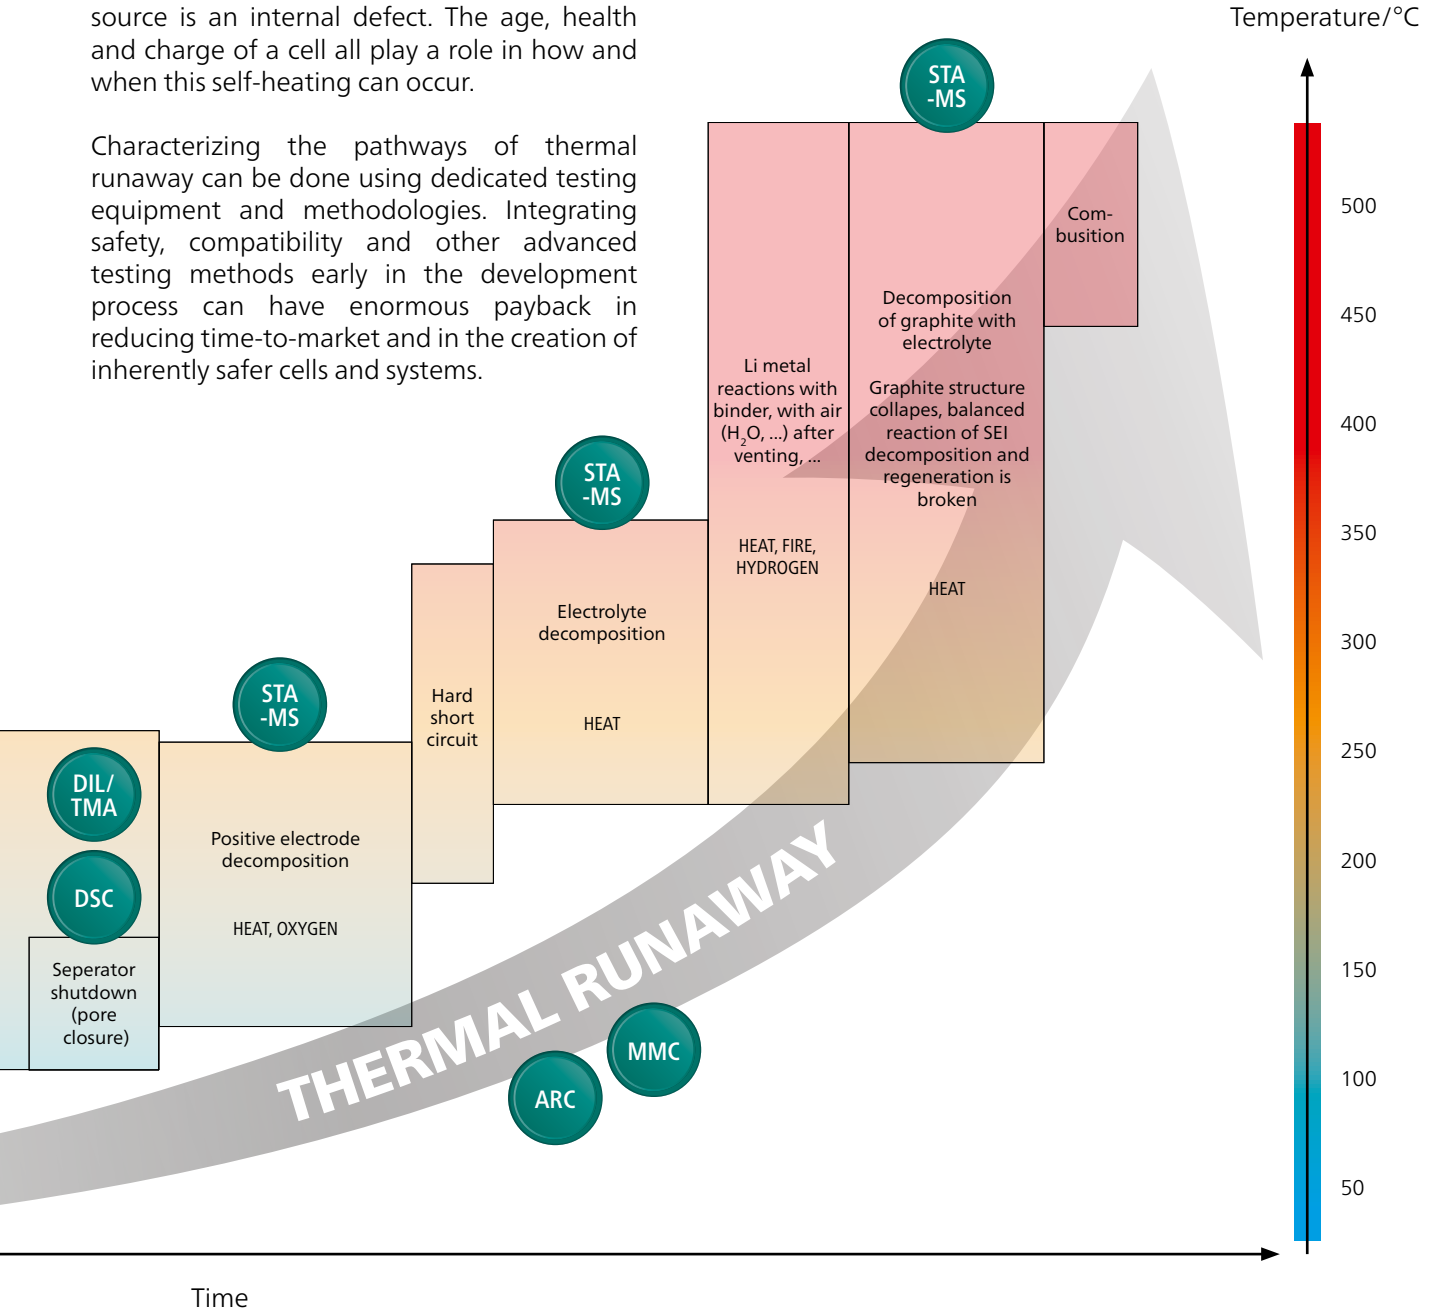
source is an internal defect. The age, health and charge of a cell all play a role in how and when this self-heating can occur.

Characterizing the pathways of thermal runaway can be done using dedicated testing equipment and methodologies. Integrating safety, compatibility and other advanced testing methods early in the development process can have enormous payback in reducing time-to-market and in the creation of inherently safer cells and systems.

Temperature/°C

500
450
400
350
300
250
200
150
100
50

STA -MS

Com-bustion

Decomposition of graphite with electrolyte

Graphite structure collapses, balanced reaction of SEI decomposition and regeneration is broken

HEAT

Li metal reactions with binder, with air ($H_2O$, ...) after venting, ...

HEAT, FIRE, HYDROGEN

STA -MS

Electrolyte decomposition

HEAT

Hard short circuit

STA -MS

Positive electrode decomposition

HEAT, OXYGEN

DIL/ TMA

DSC

Seperator shutdown (pore closure)

THERMAL RUNAWAY

MMC

ARC

Time